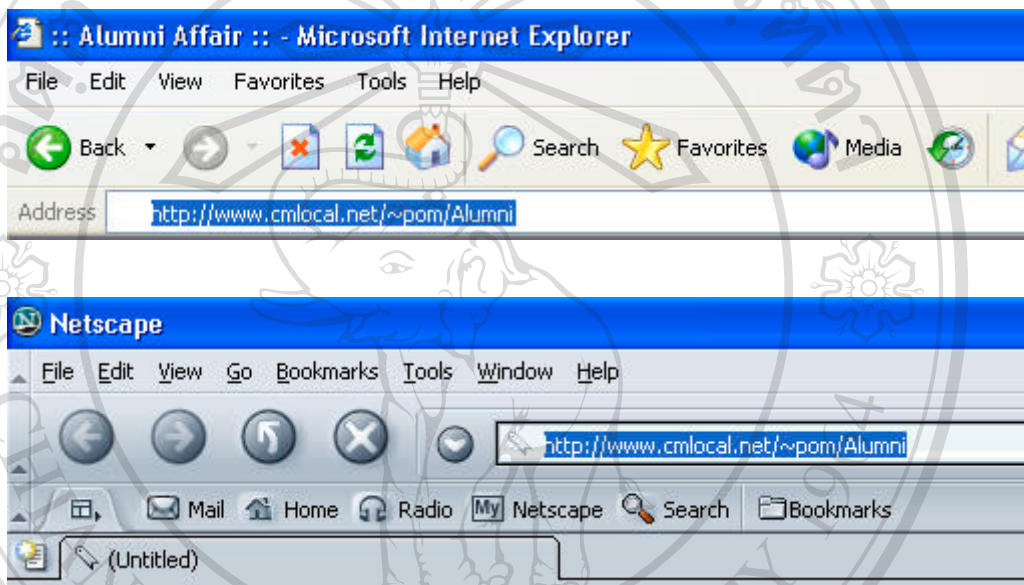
:: Alumni Affair :: - Microsoft Internet Explorer

File Edit View Favorites Tools Help

Back Search Favorites Media

Address http://www.cmlocal.net/~pom/Alumni

Netscape

File Edit View Go Bookmarks Tools Window Help

http://www.cmlocal.net/~pom/Alumni

Mail Home Radio My Netscape Search Bookmarks

(Untitled)